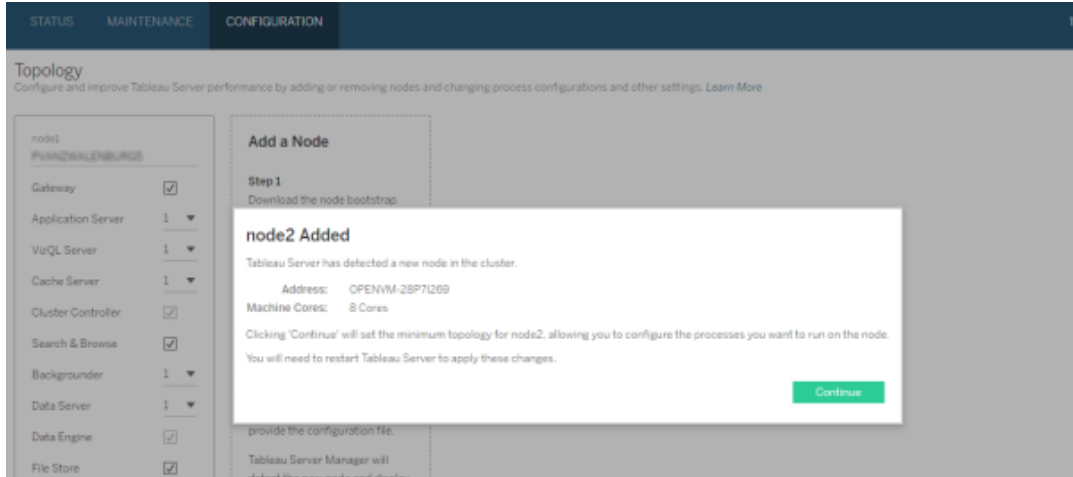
STATUS MAINTENANCE CONFIGURATION

Topology
Configure and improve Tableau Server performance by adding or removing nodes and changing process configurations and other settings. Learn More

node1
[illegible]

Gateway ☑
Application Server 1
VizQL Server 1
Cache Server 1
Cluster Controller ☑
Search & Browse ☑
Backgrounder 1
Data Server 1
Data Engine ☑
File Store ☑

Add a Node

Step 1
Download the node bootstrap

provide the configuration file.

Tableau Server Manager will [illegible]

node2 Added

Tableau Server has detected a new node in the cluster.

Address: OPENVM-28P7I269
Machine Cores: 8 Cores

Clicking 'Continue' will set the minimum topology for node2, allowing you to configure the processes you want to run on the node.

You will need to restart Tableau Server to apply these changes.

Continue